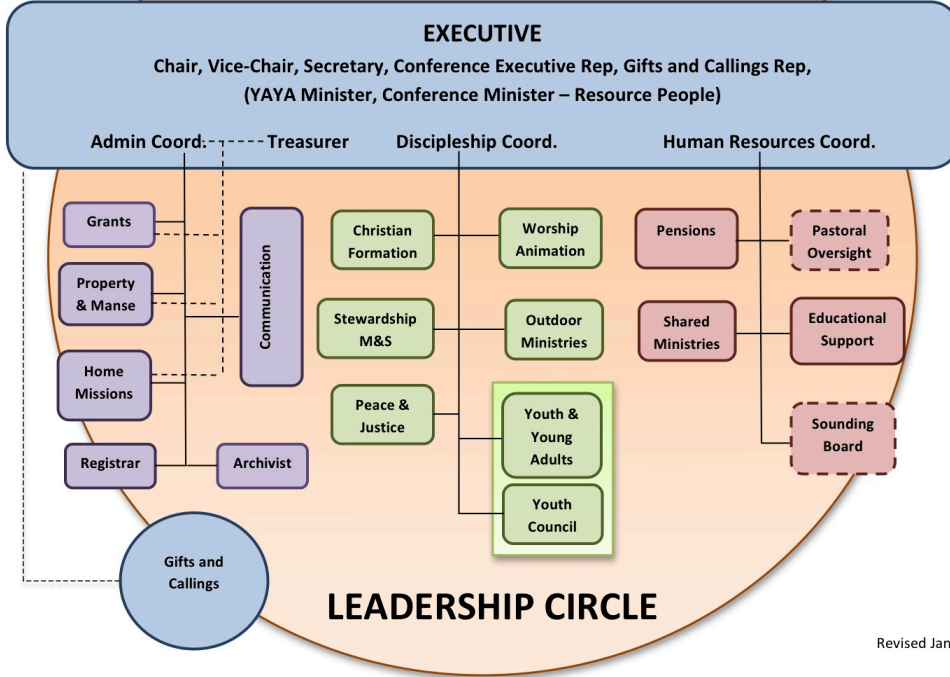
EXECUTIVE

Chair, Vice-Chair, Secretary, Conference Executive Rep, Gifts and Callings Rep, (YAYA Minister, Conference Minister – Resource People)

Admin Coord. Treasurer Discipleship Coord. Human Resources Coord.

Grants

Property & Manse

Home Missions

Registrar

Communication

Archivist

Christian Formation

Worship Animation

Stewardship M&S

Outdoor Ministries

Peace & Justice

Youth & Young Adults

Youth Council

Pensions

Pastoral Oversight

Shared Ministries

Educational Support

Sounding Board

Gifts and Callings

LEADERSHIP CIRCLE

Revised Jan